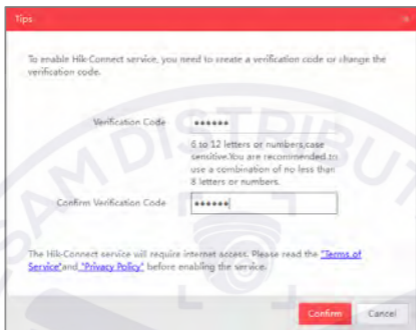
Tips

To enable Hik-Connect service, you need to create a verification code or change the verification code.

Verification Code ••••••

6 to 12 letters or numbers,case sensitive.You are recommended to use a combination of no less than 8 letters or numbers.

Confirm Verification Code ••••••

The Hik-Connect service will require internet access. Please read the "Terms of Service"and "Privacy Policy" before enabling the service.

Confirm Cancel